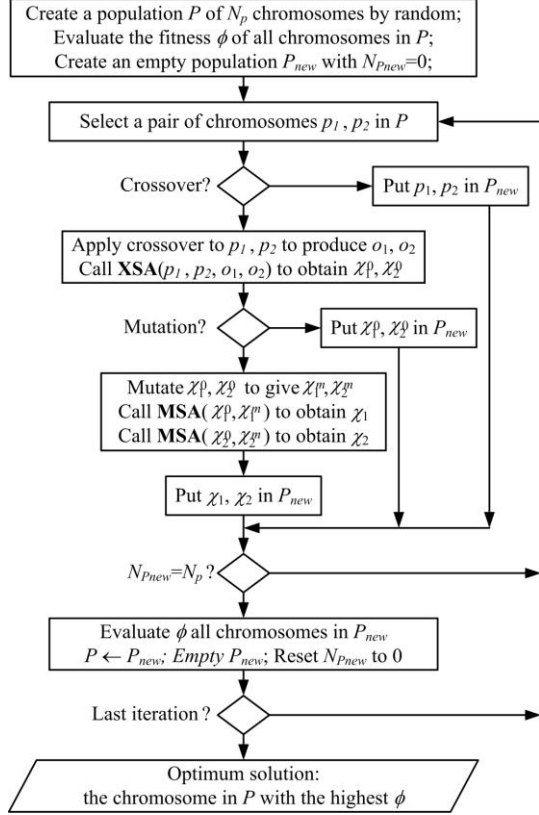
Create a population $P$ of $N_p$ chromosomes by random;
Evaluate the fitness $\phi$ of all chromosomes in $P$;
Create an empty population $P_{new}$ with $N_{Pnew}$=0;

Select a pair of chromosomes $p_1$ , $p_2$ in $P$

Crossover?

Put $p_1$, $p_2$ in $P_{new}$

Apply crossover to $p_1$ , $p_2$ to produce $o_1$, $o_2$
Call **XSA**($p_1$ , $p_2$, $o_1$, $o_2$) to obtain $\chi_1^o$, $\chi_2^o$

Mutation?

Put $\chi_1^o$, $\chi_2^o$ in $P_{new}$

Mutate $\chi_1^o$, $\chi_2^o$ to give $\chi_1^m$, $\chi_2^m$
Call **MSA**( $\chi_1^o$, $\chi_1^m$ ) to obtain $\chi_1$
Call **MSA**( $\chi_2^o$, $\chi_2^m$ ) to obtain $\chi_2$

Put $\chi_1$, $\chi_2$ in $P_{new}$

$N_{Pnew}$=$N_p$ ?

Evaluate $\phi$ all chromosomes in $P_{new}$
$P \leftarrow P_{new}$; Empty $P_{new}$; Reset $N_{Pnew}$ to 0

Last iteration ?

Optimum solution:
the chromosome in $P$ with the highest $\phi$